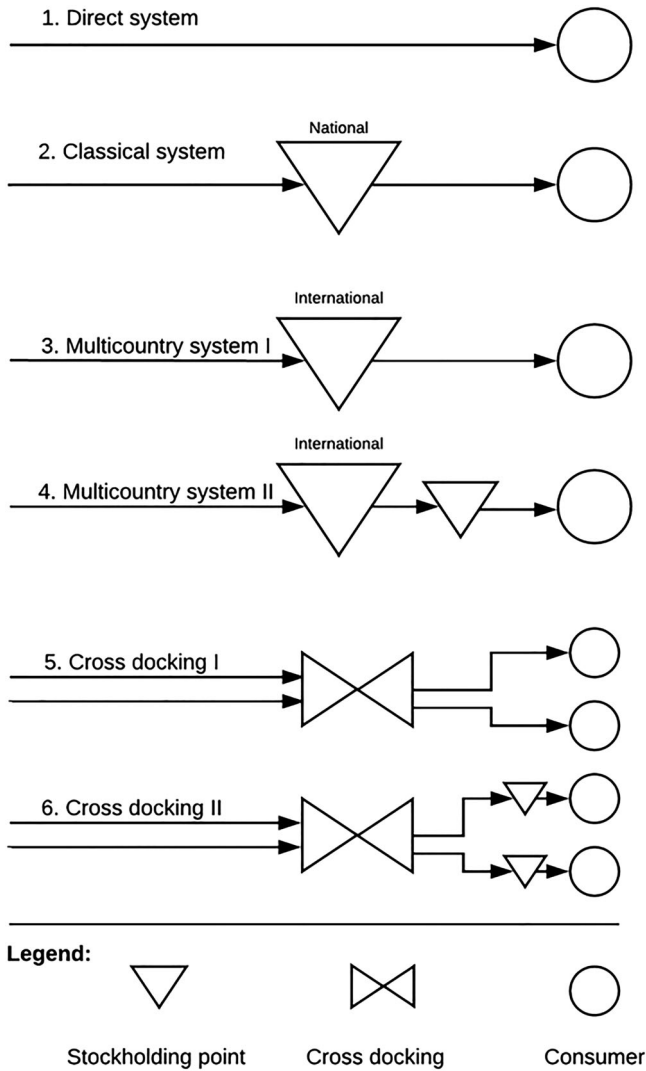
1. Direct system

National

2. Classical system

International

3. Multicountry system I

International

4. Multicountry system II

5. Cross docking I

6. Cross docking II

Legend:

Stockholding point

Cross docking

Consumer